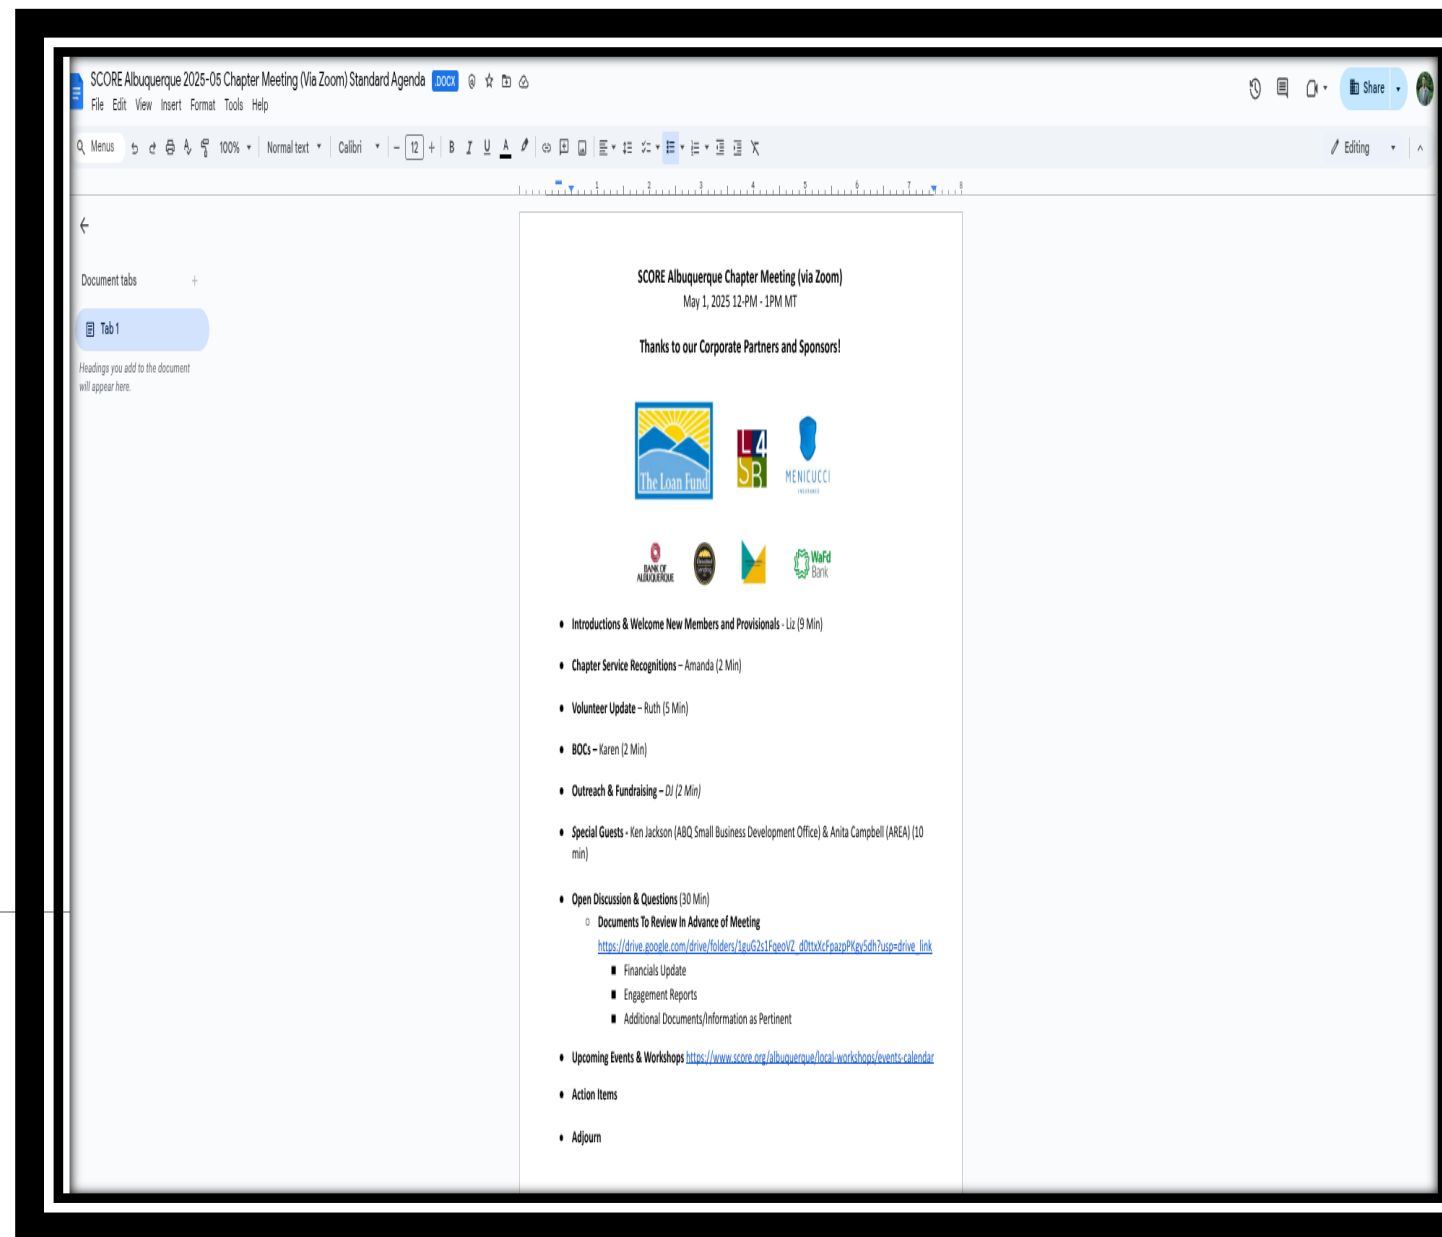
SCORE Albuquerque 2025-05 Chapter Meeting (Via Zoom) Standard Agenda .DOCX

File Edit View Insert Format Tools Help

Share

Menus 100% Normal text Calibri 12 B I U A

Editing

Document tabs +

Tab 1

Headings you add to the document will appear here.

SCORE Albuquerque Chapter Meeting (via Zoom)
May 1, 2025 12-PM - 1PM MT

Thanks to our Corporate Partners and Sponsors!

The Loan Fund

L4SB

MENICUCCI INSURANCE

BANK OF ALBUQUERQUE

WaFd Bank

- Introductions & Welcome New Members and Provisionals - Liz (9 Min)
- Chapter Service Recognitions – Amanda (2 Min)
- Volunteer Update – Ruth (5 Min)
- BOCs – Karen (2 Min)
- Outreach & Fundraising – DJ (2 Min)
- Special Guests - Ken Jackson (ABQ Small Business Development Office) & Anita Campbell (AREA) (10 min)
- Open Discussion & Questions (30 Min)
  - Documents To Review In Advance of Meeting
    https://drive.google.com/drive/folders/1guG2s1FqeoVZ_d0ttxXcFpazpPKgy5dh?usp=drive_link
    - Financials Update
    - Engagement Reports
    - Additional Documents/Information as Pertinent
- Upcoming Events & Workshops https://www.score.org/albuquerque/local-workshops/events-calendar
- Action Items
- Adjourn